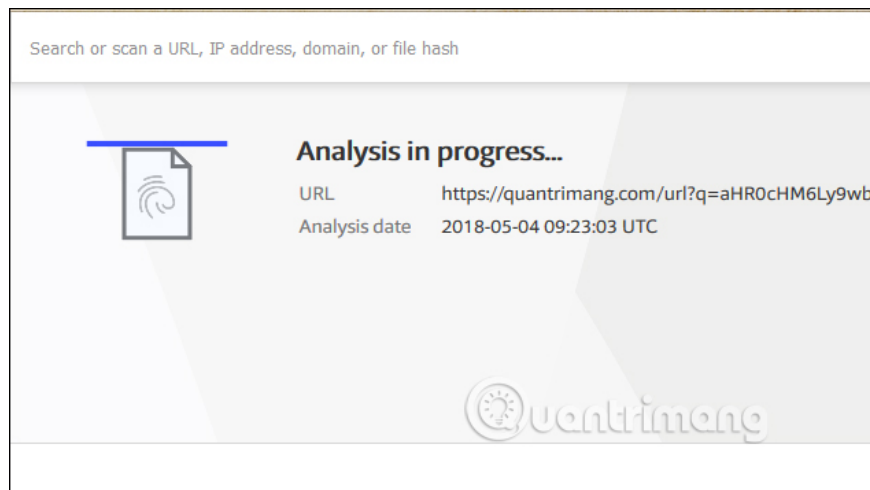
Search or scan a URL, IP address, domain, or file hash

Analysis in progress...

| URL | https://quantrimang.com/url?q=aHR0cHM6Ly9wb |
|---|---|
| Analysis date | 2018-05-04 09:23:03 UTC |

Quantrimang